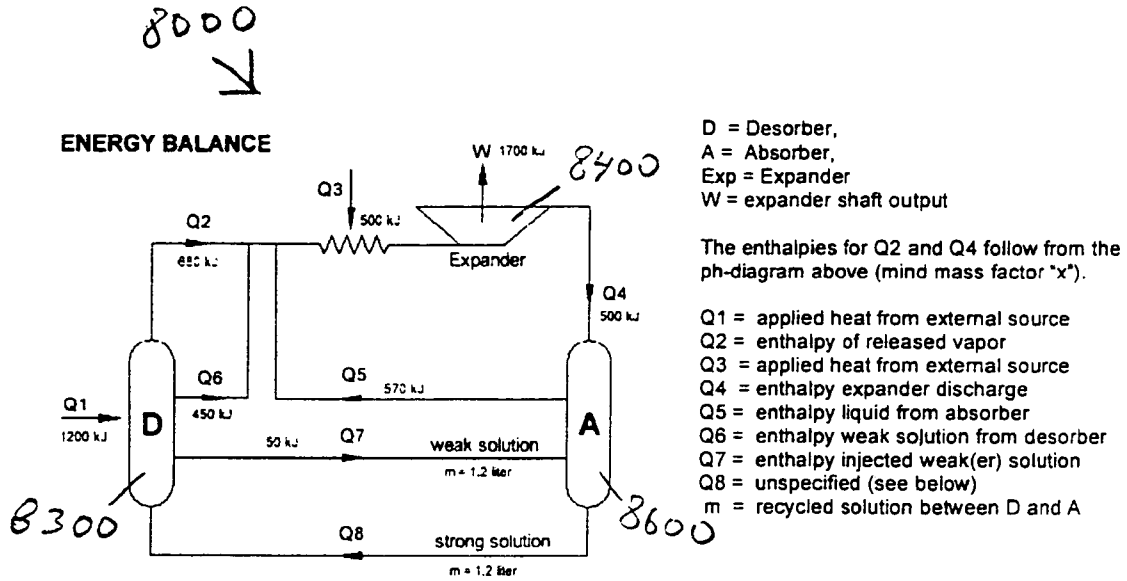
8000

ENERGY BALANCE

W 1700 kJ

8400

Q3

500 kJ

Q2

650 kJ

Expander

Q4

500 kJ

Q6

450 kJ

Q5

570 kJ

Q1

1200 kJ

D

A

50 kJ

Q7

weak solution

m = 1.2 liter

8300

Q8

strong solution

m = 1.2 liter

8600

D = Desorber,
A = Absorber,
Exp = Expander
W = expander shaft output

The enthalpies for Q2 and Q4 follow from the ph-diagram above (mind mass factor "x").

Q1 = applied heat from external source
Q2 = enthalpy of released vapor
Q3 = applied heat from external source
Q4 = enthalpy expander discharge
Q5 = enthalpy liquid from absorber
Q6 = enthalpy weak solution from desorber
Q7 = enthalpy injected weak(er) solution
Q8 = unspecified (see below)
m = recycled solution between D and A